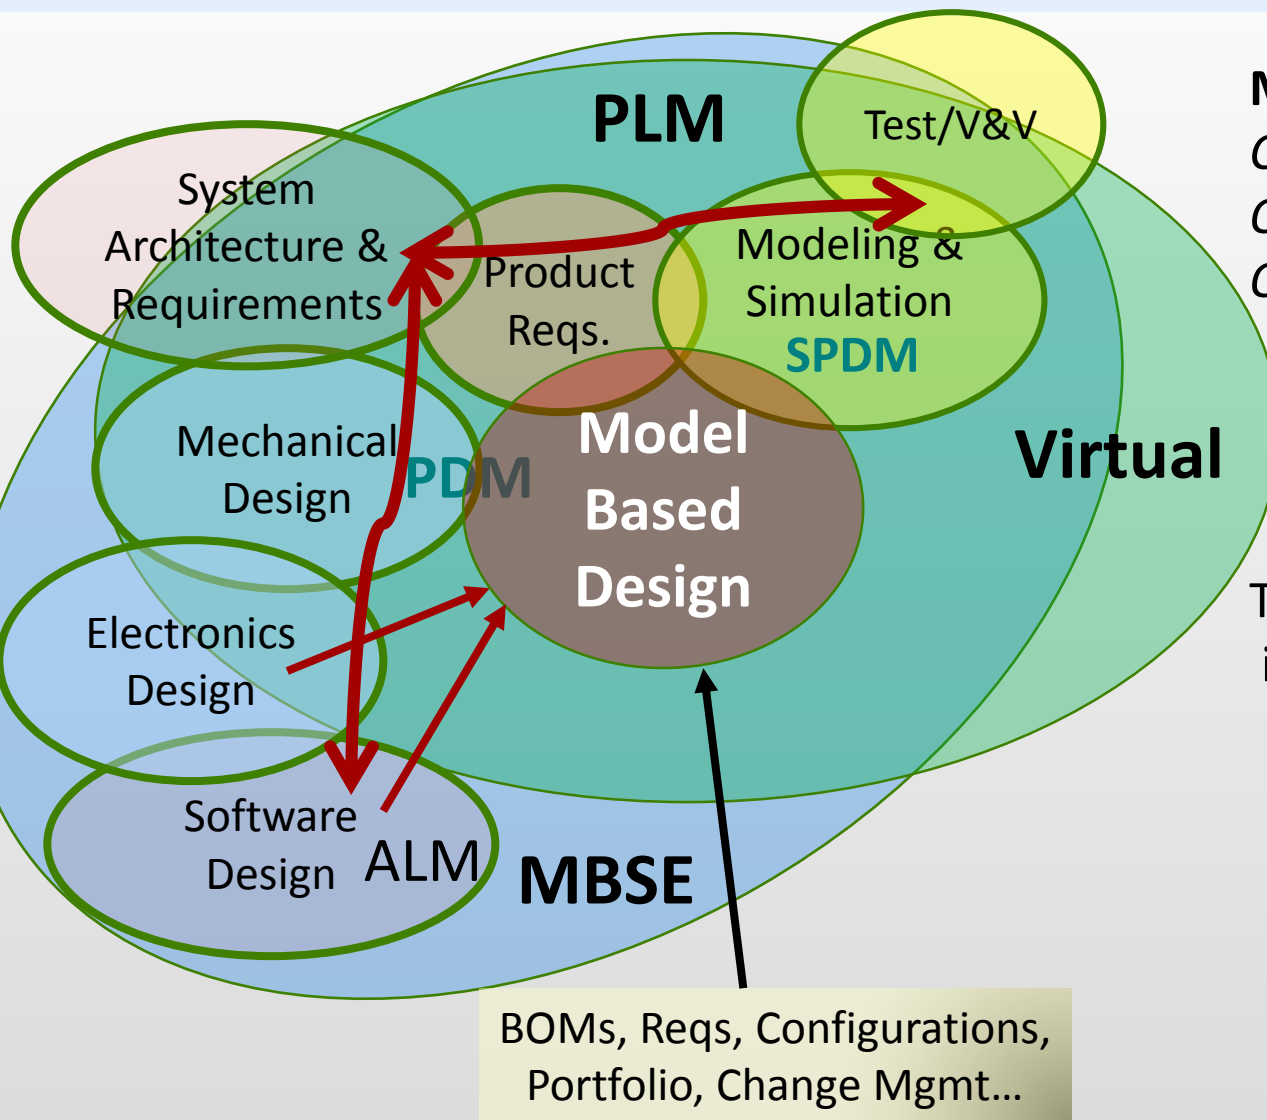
PLM

Test/V&V

System Architecture & Requirements

Product Reqs.

Modeling & Simulation

SPDM

Mechanical Design

PDM

Model Based Design

Virtual

Electronics Design

Software Design

ALM

MBSE

BOMs, Reqs, Configurations, Portfolio, Change Mgmt…

M
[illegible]
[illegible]
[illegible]

T
i